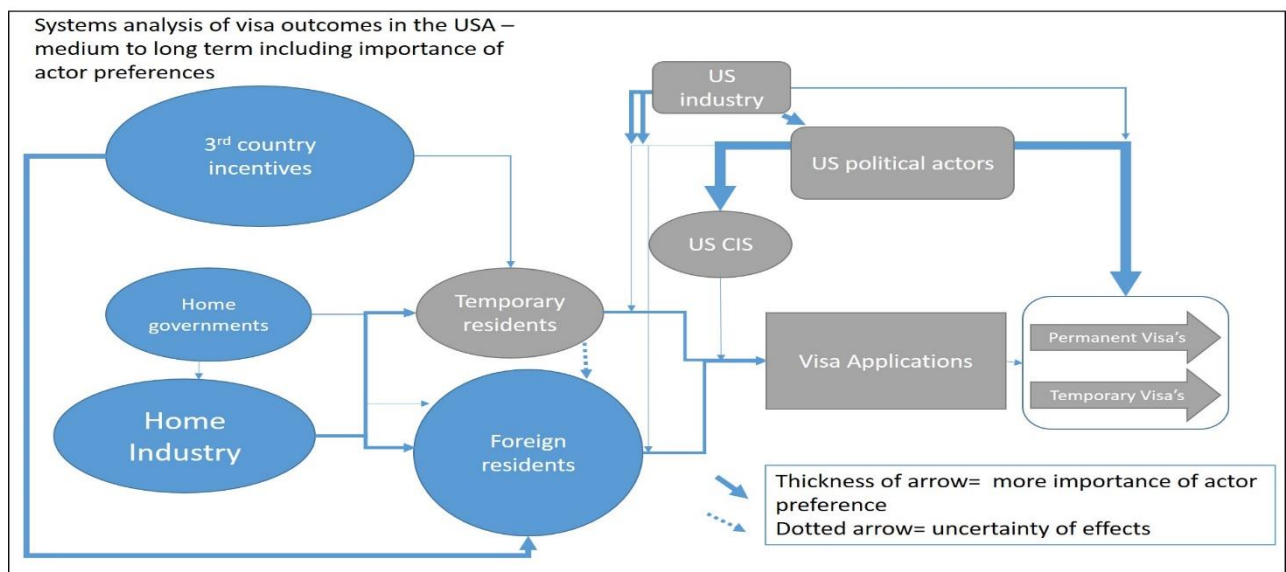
Systems analysis of visa outcomes in the USA – medium to long term including importance of actor preferences

US industry

US political actors

$3^{rd}$ country incentives

US CIS

Home governments

Temporary residents

Visa Applications

Permanent Visa's

Temporary Visa's

Home Industry

Foreign residents

Thickness of arrow= more importance of actor preference
Dotted arrow= uncertainty of effects